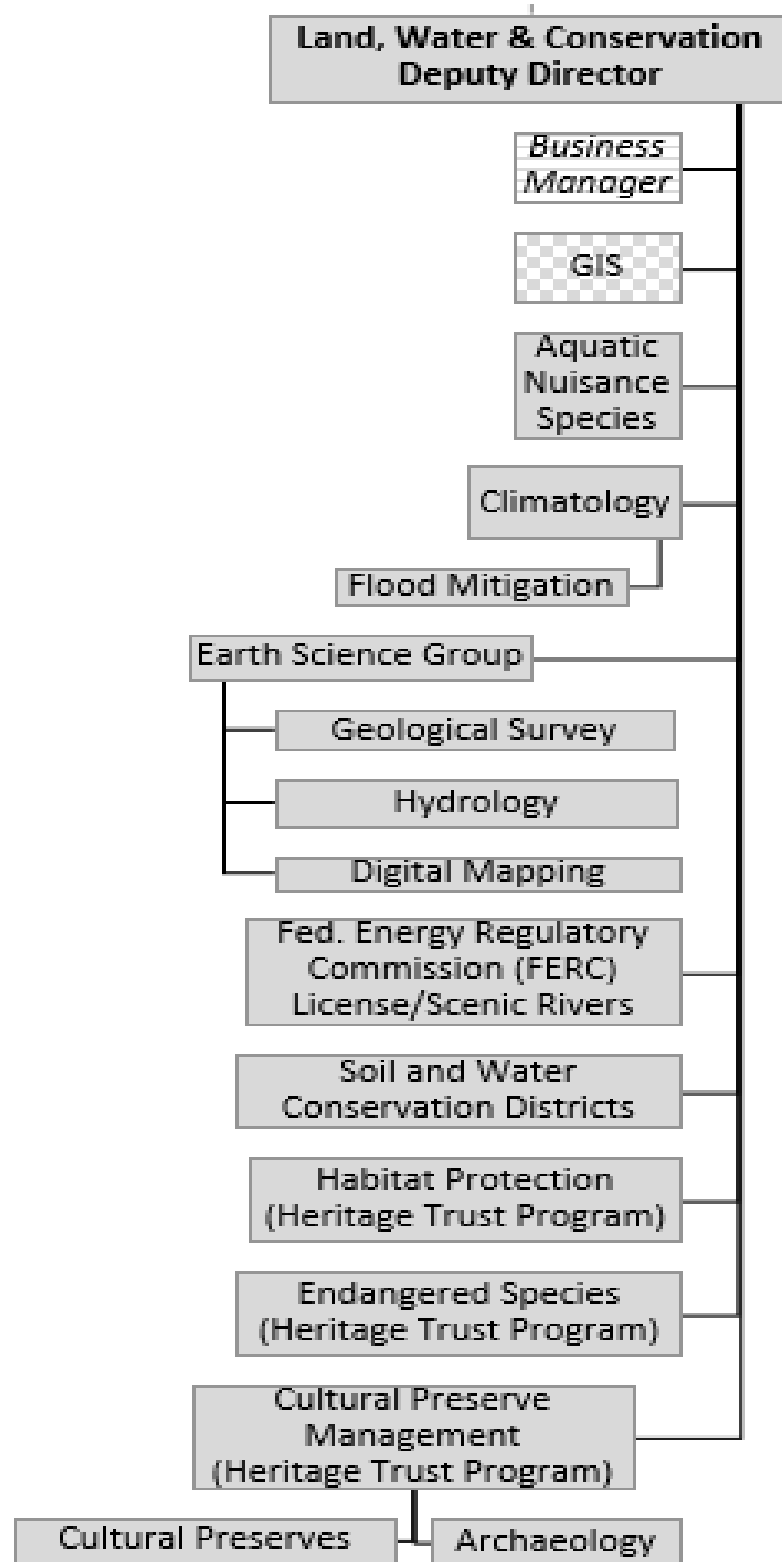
Land, Water & Conservation Deputy Director

Business Manager

GIS

Aquatic Nuisance Species

Climatology

Flood Mitigation

Earth Science Group

Geological Survey

Hydrology

Digital Mapping

Fed. Energy Regulatory Commission (FERC) License/Scenic Rivers

Soil and Water Conservation Districts

Habitat Protection (Heritage Trust Program)

Endangered Species (Heritage Trust Program)

Cultural Preserve Management (Heritage Trust Program)

Cultural Preserves

Archaeology